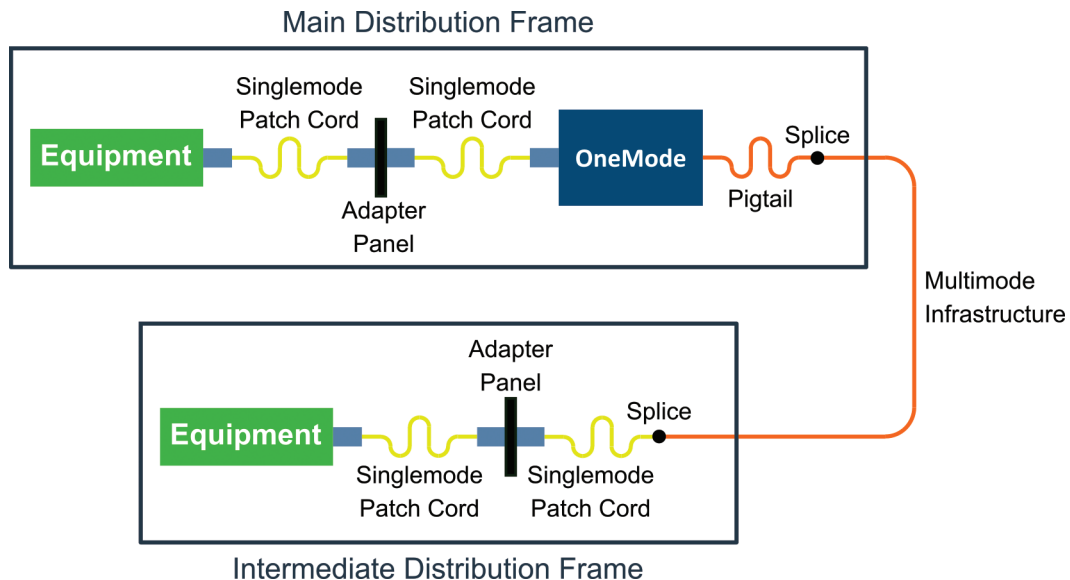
Main Distribution Frame

Singlemode Patch Cord

Singlemode Patch Cord

Equipment

OneMode

Splice

Adapter Panel

Pigtail

Multimode Infrastructure

Adapter Panel

Equipment

Splice

Singlemode Patch Cord

Singlemode Patch Cord

Intermediate Distribution Frame